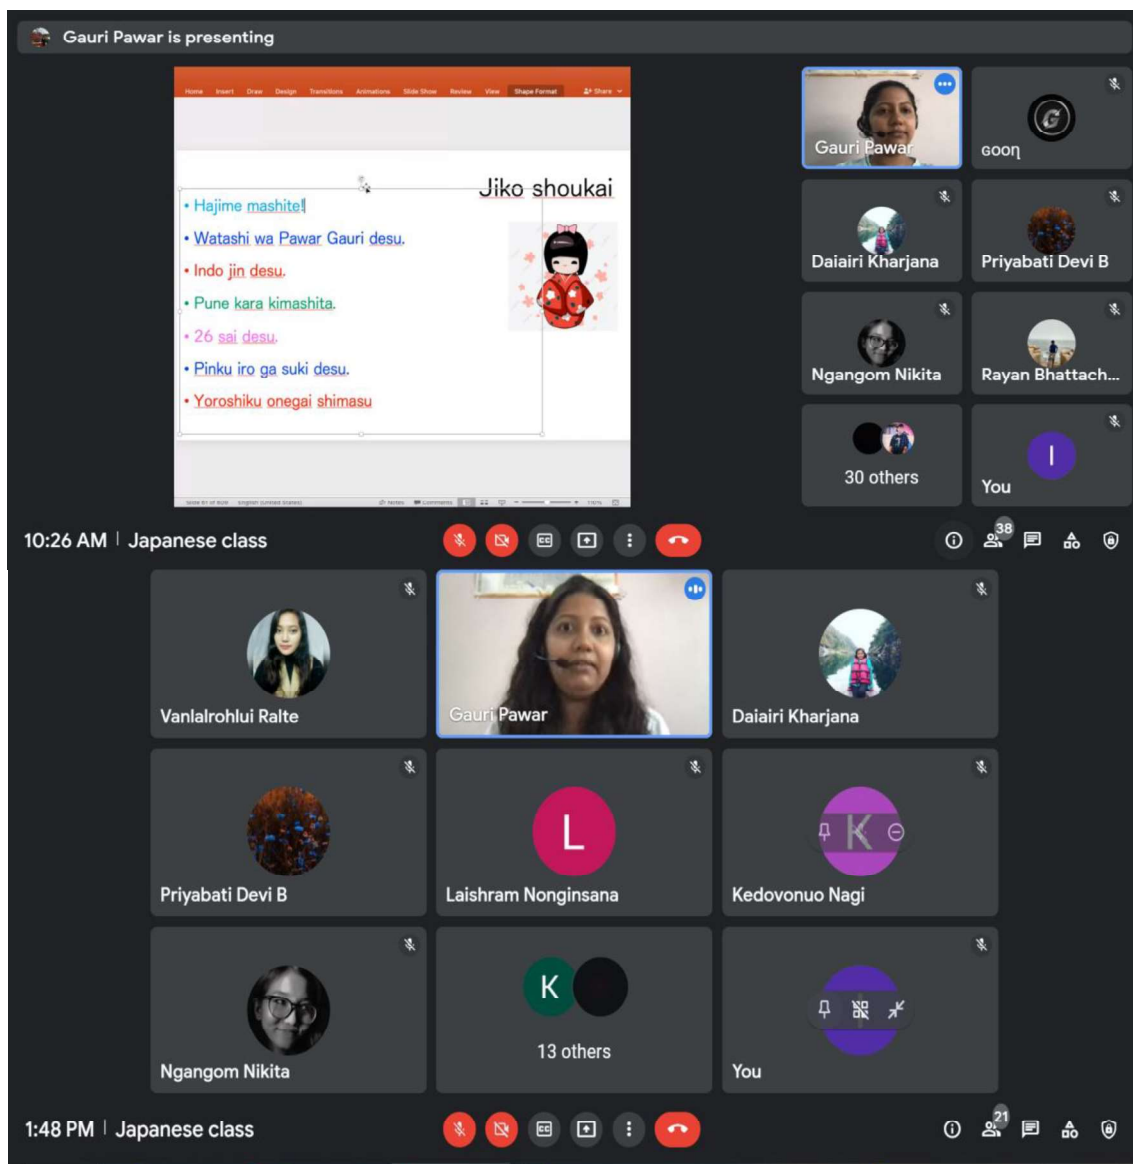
Gauri Pawar is presenting

Home Insert Draw Design Transitions Animations Slide Show Review View Shape Format Share

Jiko shoukai

• Hajime mashite!
• Watashi wa Pawar Gauri desu.
• Indo jin desu.
• Pune kara kimashita.
• 26 sai desu.
• Pinku iro ga suki desu.
• Yoroshiku onegai shimasu

Gauri Pawar
Goon
Daiairi Kharjana
Priyabati Devi B
Ngangom Nikita
Rayan Bhattach...
30 others
You

10:26 AM | Japanese class

38

Vanlalrohlui Ralte
Gauri Pawar
Daiairi Kharjana
Priyabati Devi B
Laishram Nonginsana
Kedovonuo Nagi
Ngangom Nikita
13 others
You

1:48 PM | Japanese class

21